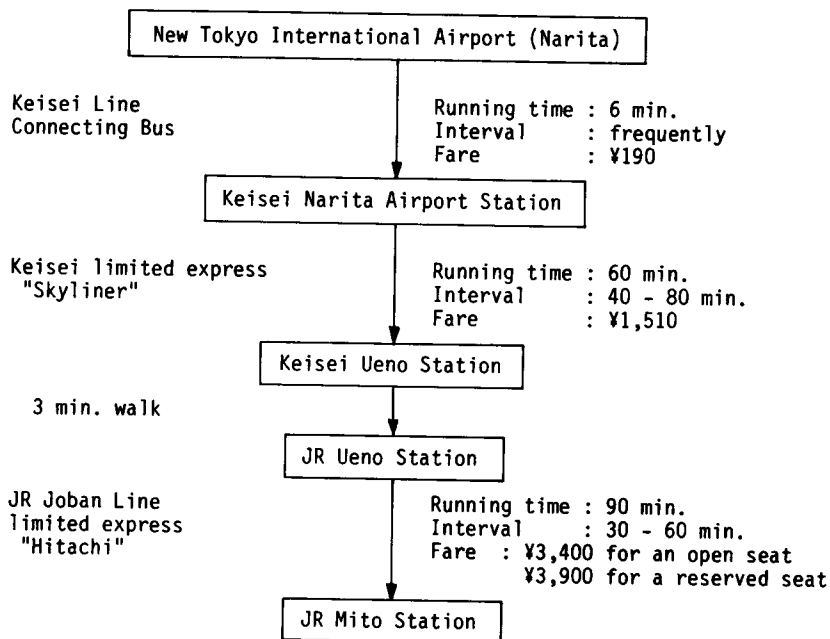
New Tokyo International Airport (Narita)

Keisei Line
Connecting Bus

Running time : 6 min.
Interval : frequently
Fare : ¥190

Keisei Narita Airport Station

Keisei limited express
"Skyliner"

Running time : 60 min.
Interval : 40 - 80 min.
Fare : ¥1,510

Keisei Ueno Station

3 min. walk

JR Ueno Station

JR Joban Line
limited express
"Hitachi"

Running time : 90 min.
Interval : 30 - 60 min.
Fare : ¥3,400 for an open seat
¥3,900 for a reserved seat

JR Mito Station